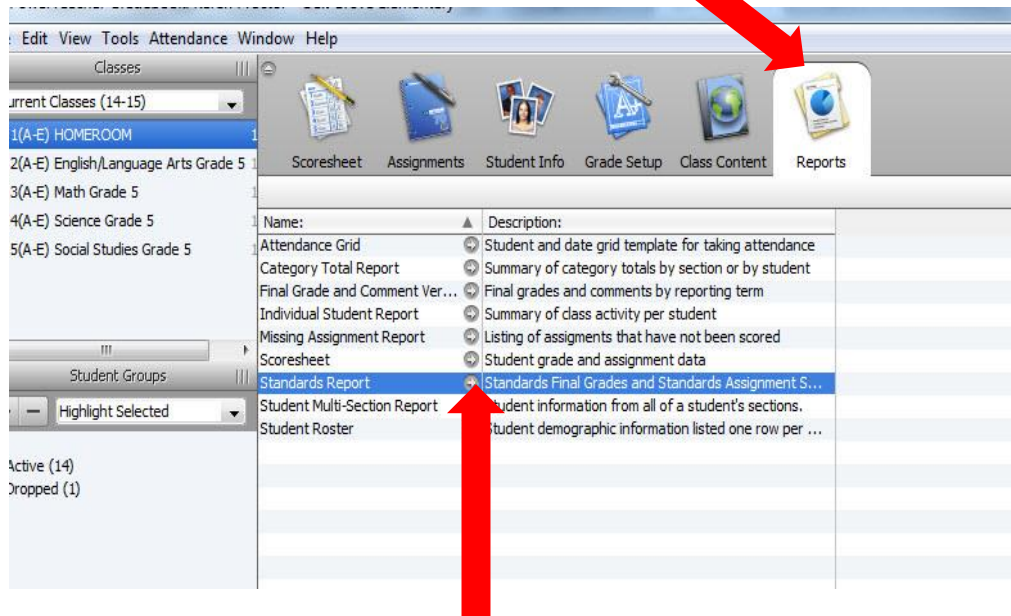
Edit View Tools Attendance Window Help

Classes

urrent Classes (14-15)

1(A-E) HOMEROOM
2(A-E) English/Language Arts Grade 5
3(A-E) Math Grade 5
4(A-E) Science Grade 5
5(A-E) Social Studies Grade 5

Student Groups

Highlight Selected

Active (14)
Dropped (1)

Scoresheet Assignments Student Info Grade Setup Class Content Reports

| Name: | Description: |
|---|---|
| Attendance Grid | Student and date grid template for taking attendance |
| Category Total Report | Summary of category totals by section or by student |
| Final Grade and Comment Ver... | Final grades and comments by reporting term |
| Individual Student Report | Summary of class activity per student |
| Missing Assignment Report | Listing of assigments that have not been scored |
| Scoresheet | Student grade and assignment data |
| Standards Report | Standards Final Grades and Standards Assignment S... |
| Student Multi-Section Report | tudent information from all of a student's sections. |
| Student Roster | tudent demographic information listed one row per ... |